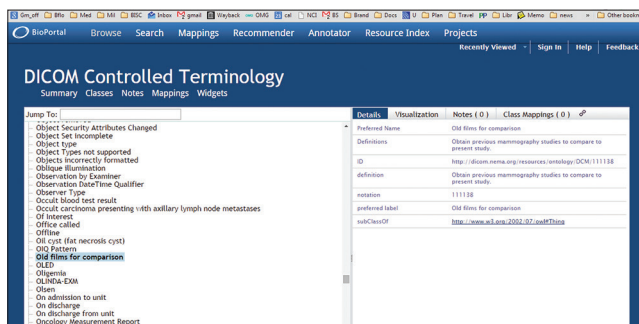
Gm_off BRo Med Mil BISC Inbox gmail Wayback OMG cal NCI BS Brand Docs U Plan Travel PP Libr Memo news » Other book

BioPortal Browse Search Mappings Recommender Annotator Resource Index Projects

Recently Viewed Sign In Help Feedback

DICOM Controlled Terminology

Summary Classes Notes Mappings Widgets

Jump To:

Object Security Attributes Changed
Object Set incomplete
Object type
Object Types not supported
Objects incorrectly formatted
Oblique illumination
Observation by Examiner
Observation DateTime Qualifier
Observer Type
Occult blood test result
Occult carcinoma presenting with axillary lymph node metastases
Of Interest
Office called
Offline
Oil cyst (fat necrosis cyst)
OIQ Pattern
Old films for comparison
OLED
Oligemia
OLINDA-EXM
Olsen
On admission to unit
On discharge
On discharge from unit
Oncology Measurement Report

Details Visualization Notes ( 0 ) Class Mappings ( 0 )

| | |
|---|---|
| Preferred Name | Old films for comparison |
| Definitions | Obtain previous mammography studies to compare to present study. |
| ID | http://dicom.nema.org/resources/ontology/DCM/111138 |
| definition | Obtain previous mammography studies to compare to present study. |
| notation | 111138 |
| preferred label | Old films for comparison |
| subClassOf | http://www.w3.org/2002/07/owl#Thing |